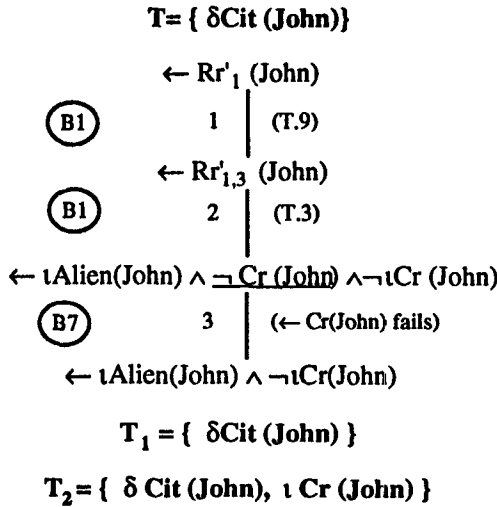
T= { δCit (John)}

← Rr'$_1$ (John)

B1 1 (T.9)

← Rr'$_{1,3}$ (John)

B1 2 (T.3)

← ιAlien(John) ∧ ¬ Cr (John) ∧¬ιCr (John)

B7 3 (← Cr(John) fails)

← ιAlien(John) ∧ ¬ιCr(John)

T$_1$ = { δCit (John) }

T$_2$= { δ Cit (John), ι Cr (John) }